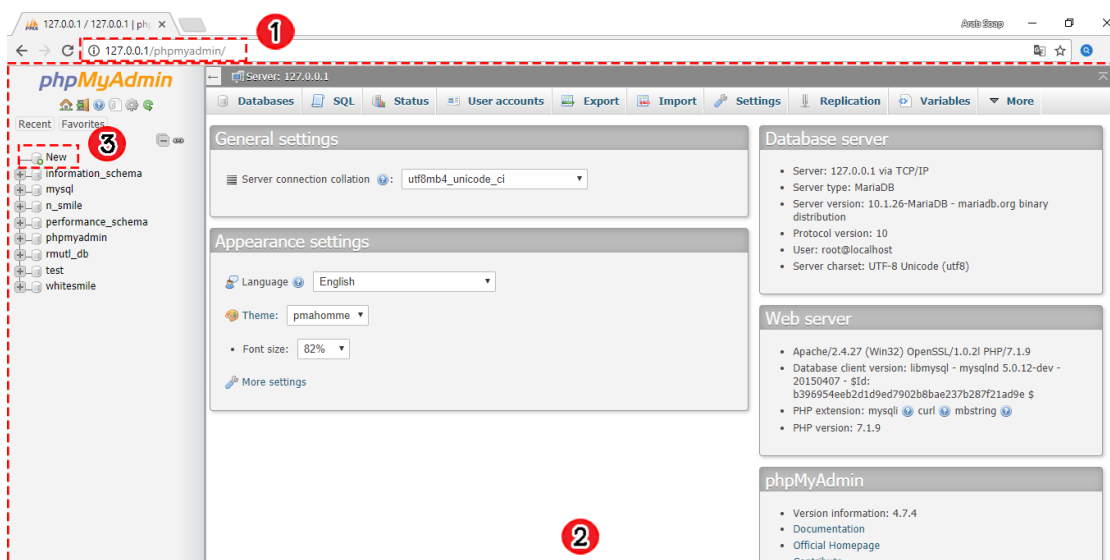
127.0.0.1 / 127.0.0.1 | php ×

Arab Soap

1

127.0.0.1/phpmyadmin/

phpMyAdmin

Recent Favorites

3

New
information_schema
mysql
n_smile
performance_schema
phpmyadmin
rmutl_db
test
whitesmile

Server: 127.0.0.1

Databases SQL Status User accounts Export Import Settings Replication Variables More

General settings

Server connection collation: utf8mb4_unicode_ci

Appearance settings

Language English

Theme: pmahomme

Font size: 82%

More settings

Database server

- Server: 127.0.0.1 via TCP/IP
- Server type: MariaDB
- Server version: 10.1.26-MariaDB - mariadb.org binary distribution
- Protocol version: 10
- User: root@localhost
- Server charset: UTF-8 Unicode (utf8)

Web server

- Apache/2.4.27 (Win32) OpenSSL/1.0.2l PHP/7.1.9
- Database client version: libmysql - mysqlnd 5.0.12-dev - 20150407 - $Id: b396954eeb2d1d9ed7902b8bae237b287f21ad9e $
- PHP extension: mysqli curl mbstring
- PHP version: 7.1.9

phpMyAdmin

- Version information: 4.7.4
- Documentation
- Official Homepage

2